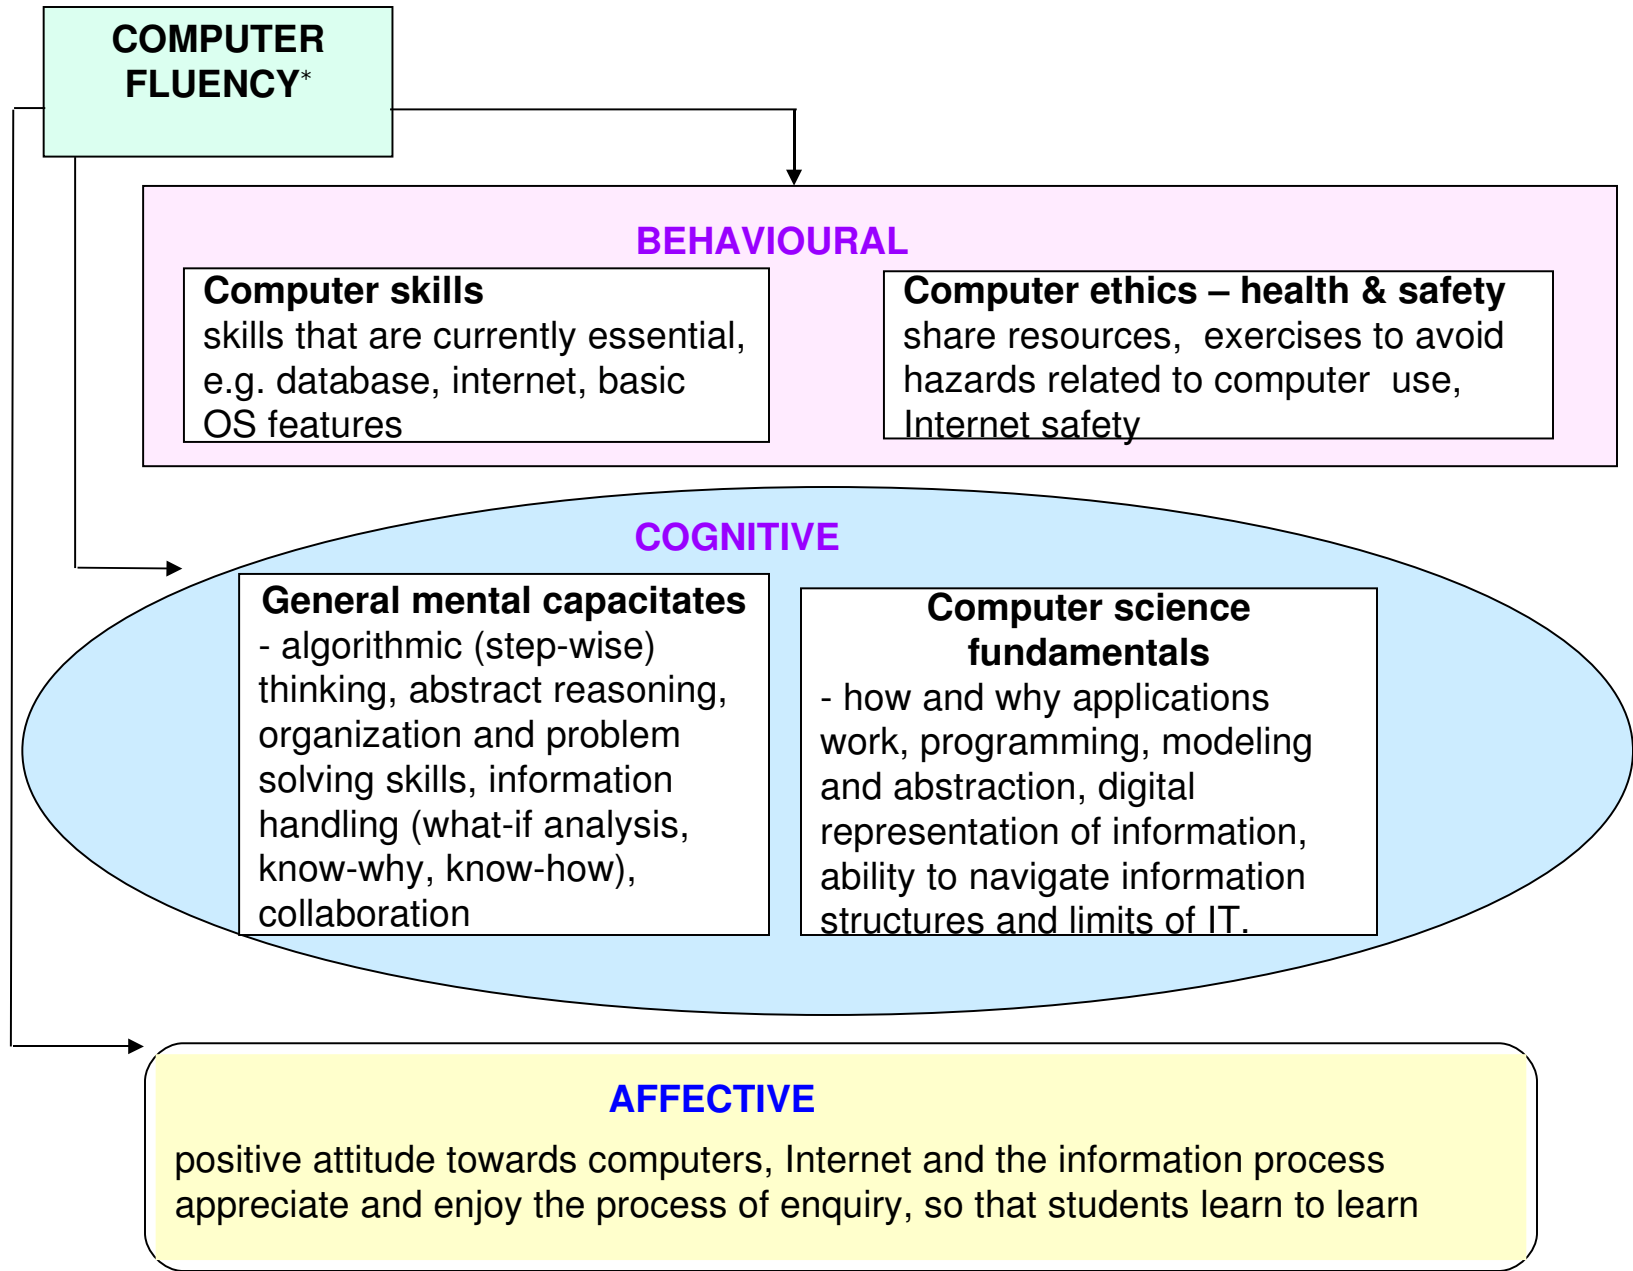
COMPUTER FLUENCY*

BEHAVIOURAL

Computer skills
skills that are currently essential, e.g. database, internet, basic OS features

Computer ethics – health & safety
share resources, exercises to avoid hazards related to computer use, Internet safety

COGNITIVE

General mental capacitates
- algorithmic (step-wise) thinking, abstract reasoning, organization and problem solving skills, information handling (what-if analysis, know-why, know-how), collaboration

Computer science fundamentals
- how and why applications work, programming, modeling and abstraction, digital representation of information, ability to navigate information structures and limits of IT.

AFFECTIVE

positive attitude towards computers, Internet and the information process
appreciate and enjoy the process of enquiry, so that students learn to learn